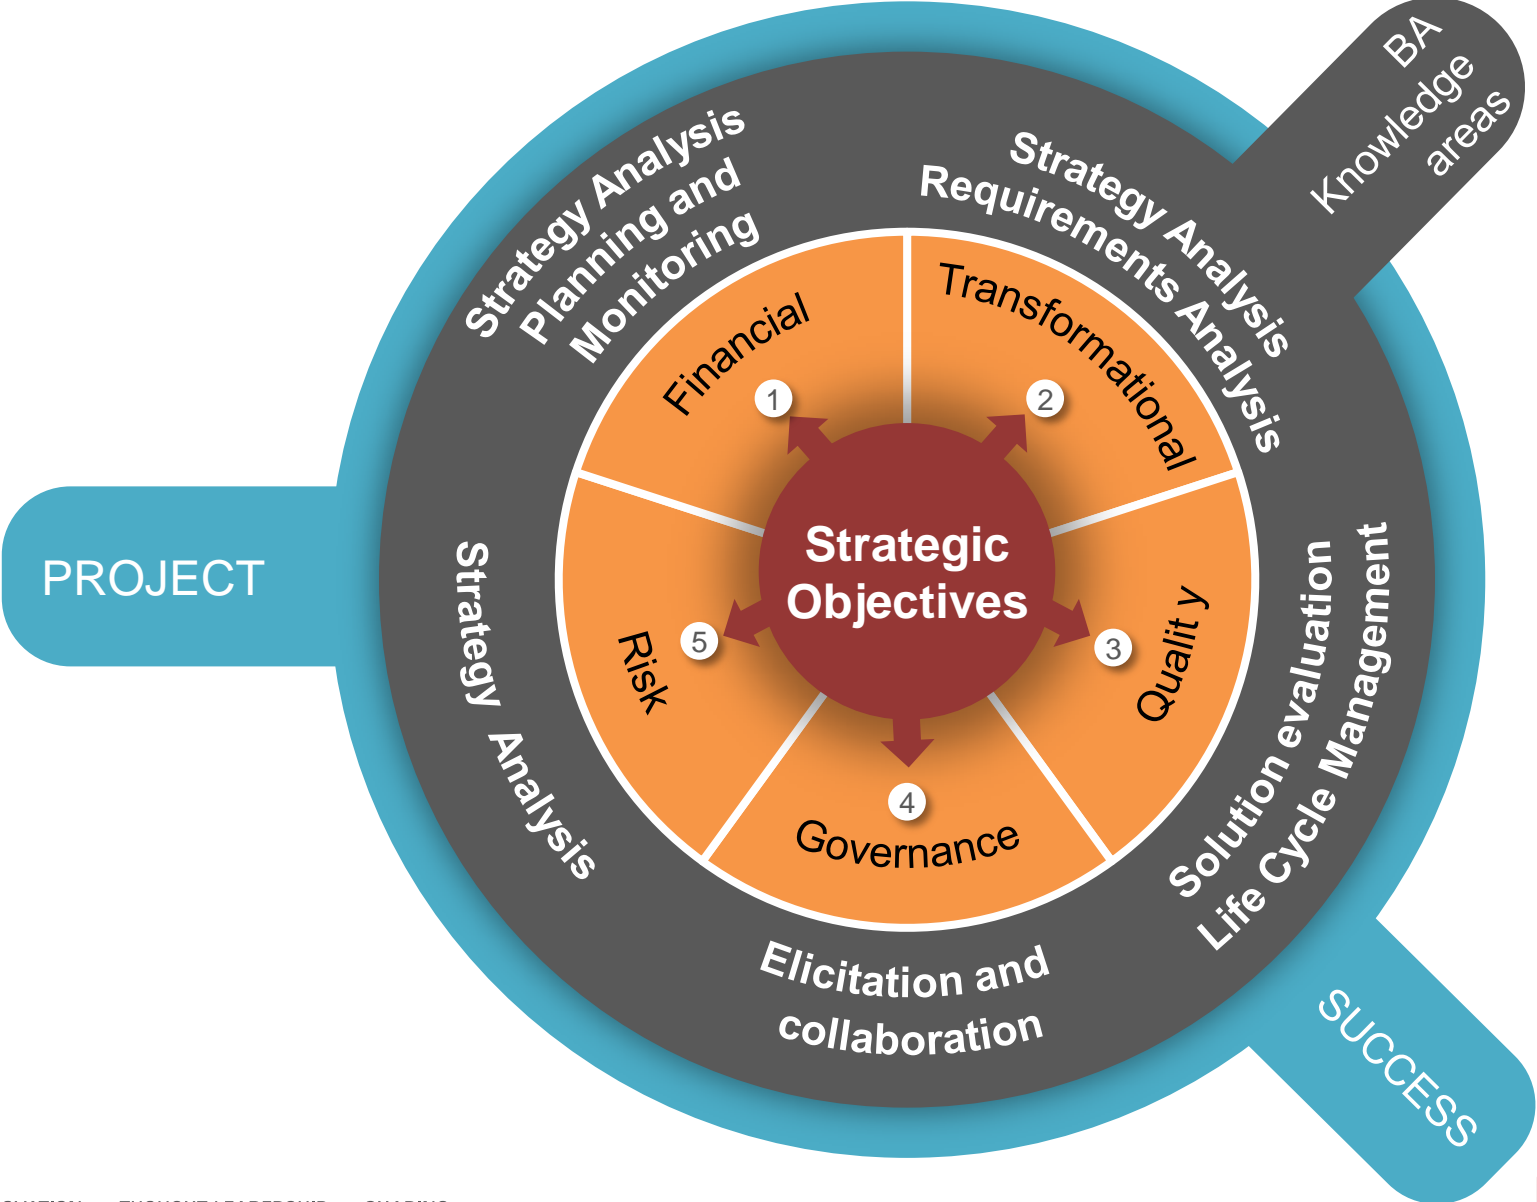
BA Knowledge areas

Strategy Analysis Planning and Monitoring

Strategy Analysis Requirements Analysis

PROJECT

Strategy Analysis

Solution evaluation Life Cycle Management

Elicitation and collaboration

SUCCESS

Financial

1

Transformational

2

Strategic Objectives

Quality

3

Risk

5

4

Governance